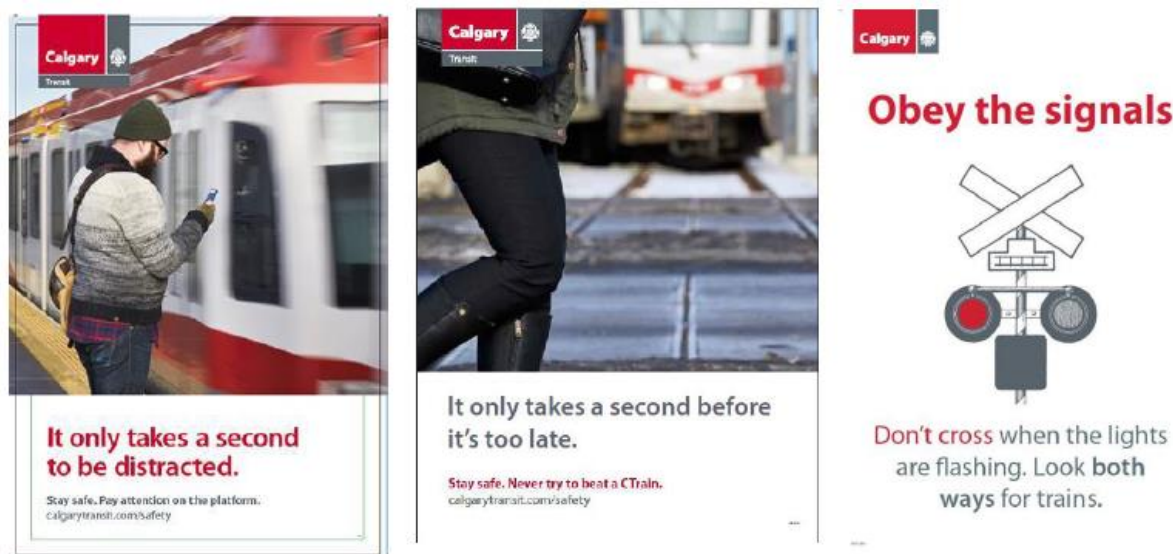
Calgary
Transit

It only takes a second to be distracted.

Stay safe. Pay attention on the platform.
calgarytransit.com/safety

Calgary
Transit

It only takes a second before it's too late.

Stay safe. Never try to beat a CTrain.
calgarytransit.com/safety

Calgary

Obey the signals

Don't cross when the lights are flashing. Look both ways for trains.